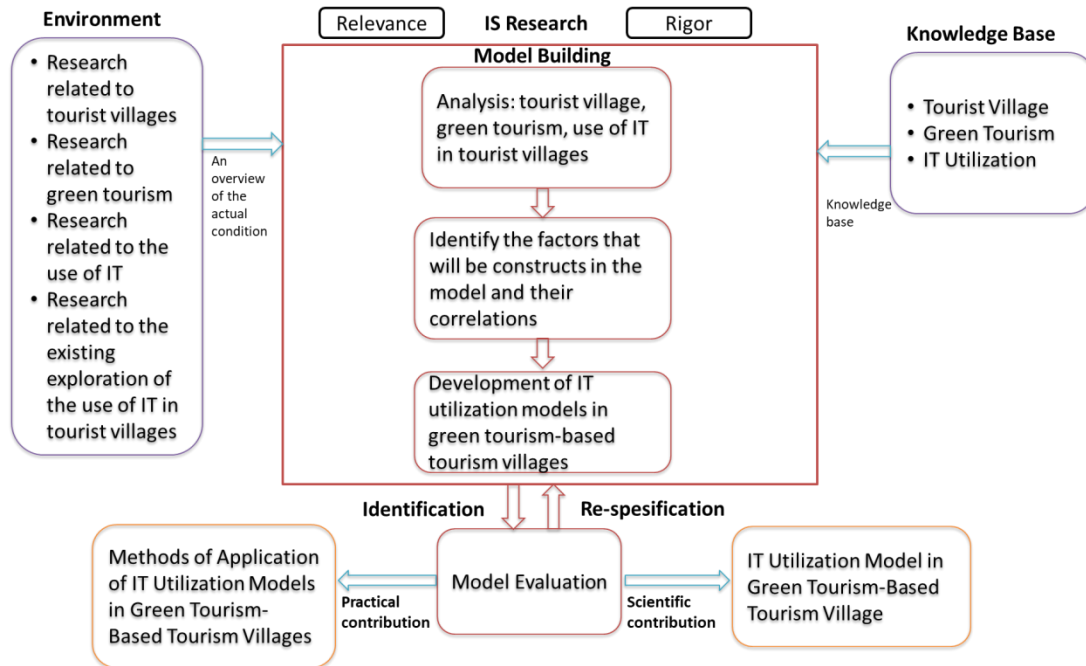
Environment

- Research related to tourist villages
- Research related to green tourism
- Research related to the use of IT
- Research related to the existing exploration of the use of IT in tourist villages

An overview of the actual condition

Relevance

IS Research

Rigor

Model Building

Analysis: tourist village, green tourism, use of IT in tourist villages

Identify the factors that will be constructs in the model and their correlations

Development of IT utilization models in green tourism-based tourism villages

Knowledge Base

- Tourist Village
- Green Tourism
- IT Utilization

Knowledge base

Identification

Re-spesification

Methods of Application of IT Utilization Models in Green Tourism-Based Tourism Villages

Practical contribution

Model Evaluation

Scientific contribution

IT Utilization Model in Green Tourism-Based Tourism Village